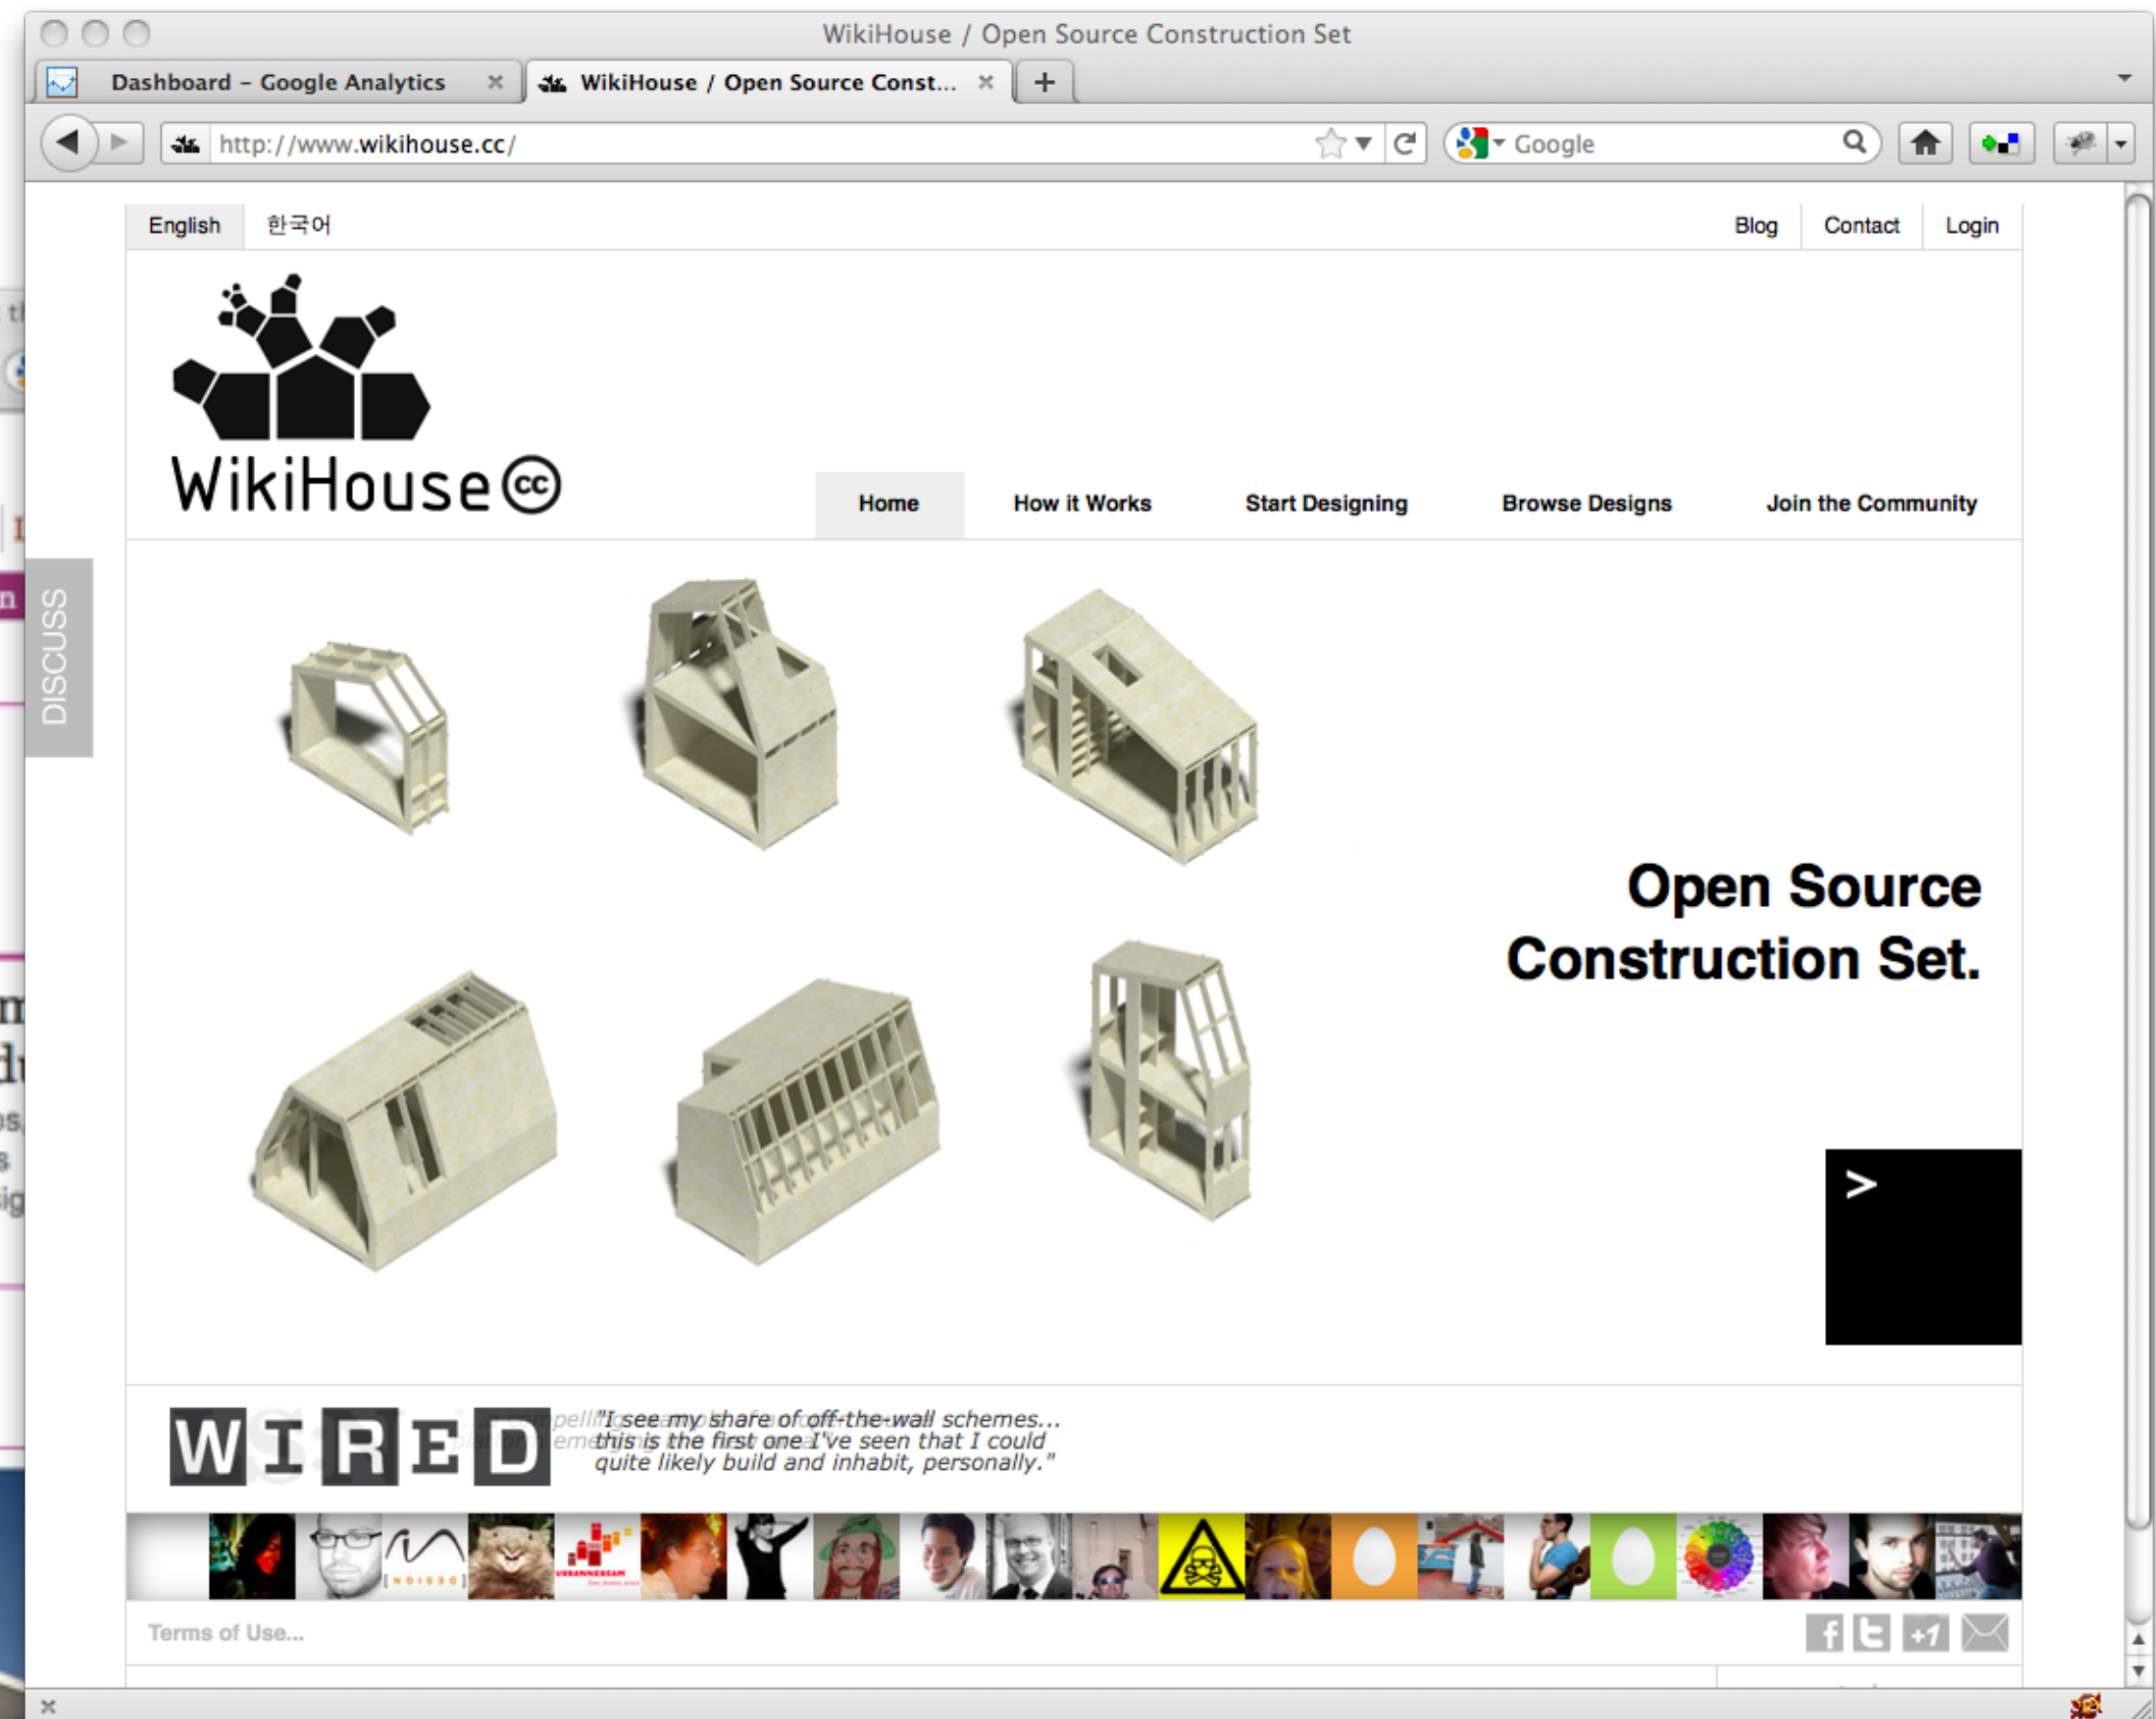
WikiHouse / Open Source Construction Set

Dashboard – Google Analytics

WikiHouse / Open Source Const...

http://www.wikihouse.cc/

Google

English 한국어

Blog Contact Login

WikiHouse

Home How it Works Start Designing Browse Designs Join the Community

DISCUSS

Open Source Construction Set.

>

WIRED

"I see my share of off-the-wall schemes... this is the first one I've seen that I could quite likely build and inhabit, personally."

Terms of Use...

+1